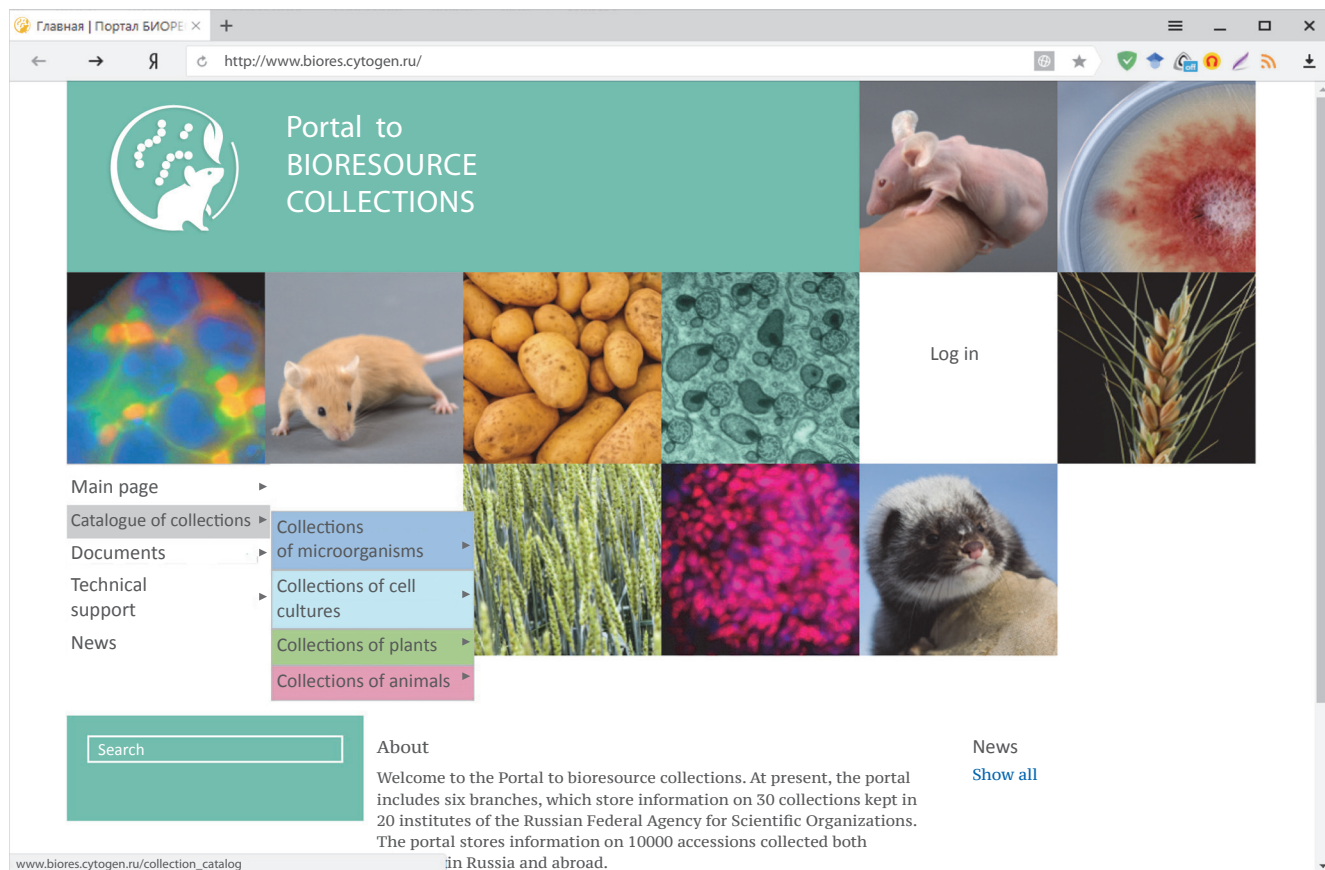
Главная | Портал БИОРЕ

Я

http://www.biores.cytogen.ru/

off

Portal to BIORESOURCE COLLECTIONS

Log in

Main page

Catalogue of collections

Documents

Technical support

News

Collections of microorganisms

Collections of cell cultures

Collections of plants

Collections of animals

Search

About

Welcome to the Portal to bioresource collections. At present, the portal includes six branches, which store information on 30 collections kept in 20 institutes of the Russian Federal Agency for Scientific Organizations. The portal stores information on 10000 accessions collected both in Russia and abroad.

News

Show all

www.biores.cytogen.ru/collection_catalog